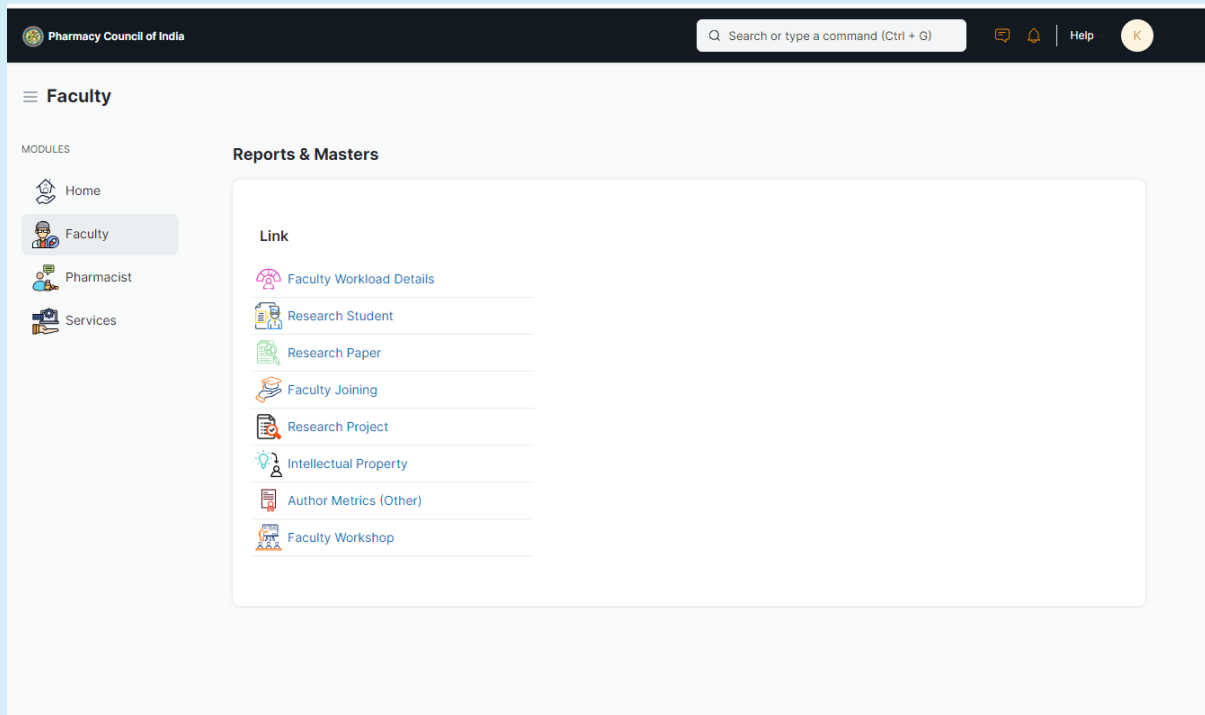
Pharmacy Council of India

Search or type a command (Ctrl + G)

Help

K

Faculty

MODULES

Home

Faculty

Pharmacist

Services

Reports & Masters

Link

Faculty Workload Details

Research Student

Research Paper

Faculty Joining

Research Project

Intellectual Property

Author Metrics (Other)

Faculty Workshop